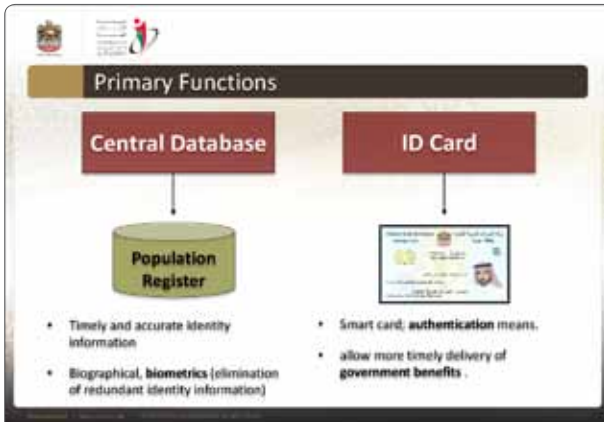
Primary Functions

Central Database

ID Card

Population Register

- Timely and accurate identity information
- Biographical, **biometrics** (elimination of redundant identity information)

- Smart card; **authentication** means.
- allow more timely delivery of **government benefits** .